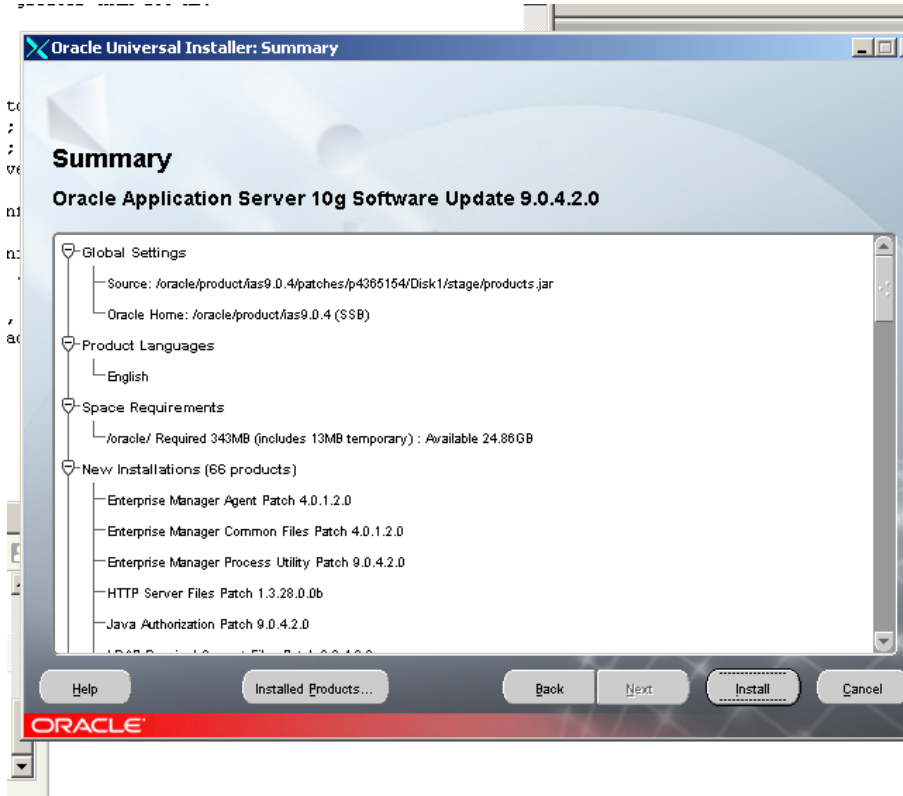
Oracle Universal Installer: Summary

Summary

Oracle Application Server 10g Software Update 9.0.4.2.0

Global Settings
Source: /oracle/product/ias9.0.4/patches/p4365154/Disk1/stage/products.jar
Oracle Home: /oracle/product/ias9.0.4 (SSB)
Product Languages
English
Space Requirements
/oracle/ Required 343MB (includes 13MB temporary) : Available 24.86GB
New Installations (66 products)
Enterprise Manager Agent Patch 4.0.1.2.0
Enterprise Manager Common Files Patch 4.0.1.2.0
Enterprise Manager Process Utility Patch 9.0.4.2.0
HTTP Server Files Patch 1.3.28.0.0b
Java Authorization Patch 9.0.4.2.0
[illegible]

Help
Installed Products...
Back
Next
Install
Cancel

ORACLE